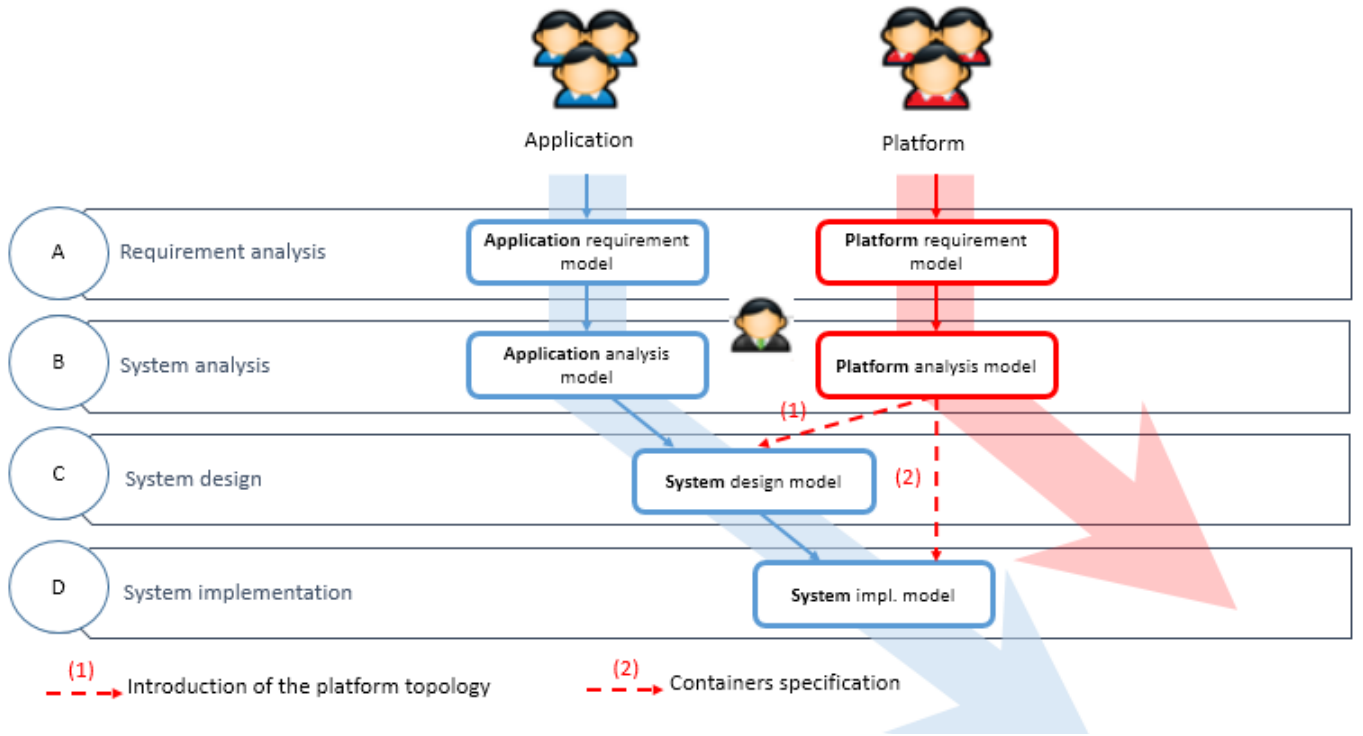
Application

Platform

A Requirement analysis

Application requirement model

Platform requirement model

B System analysis

Application analysis model

Platform analysis model

(1)

C System design

System design model

(2)

D System implementation

System impl. model

(1) Introduction of the platform topology

(2) Containers specification